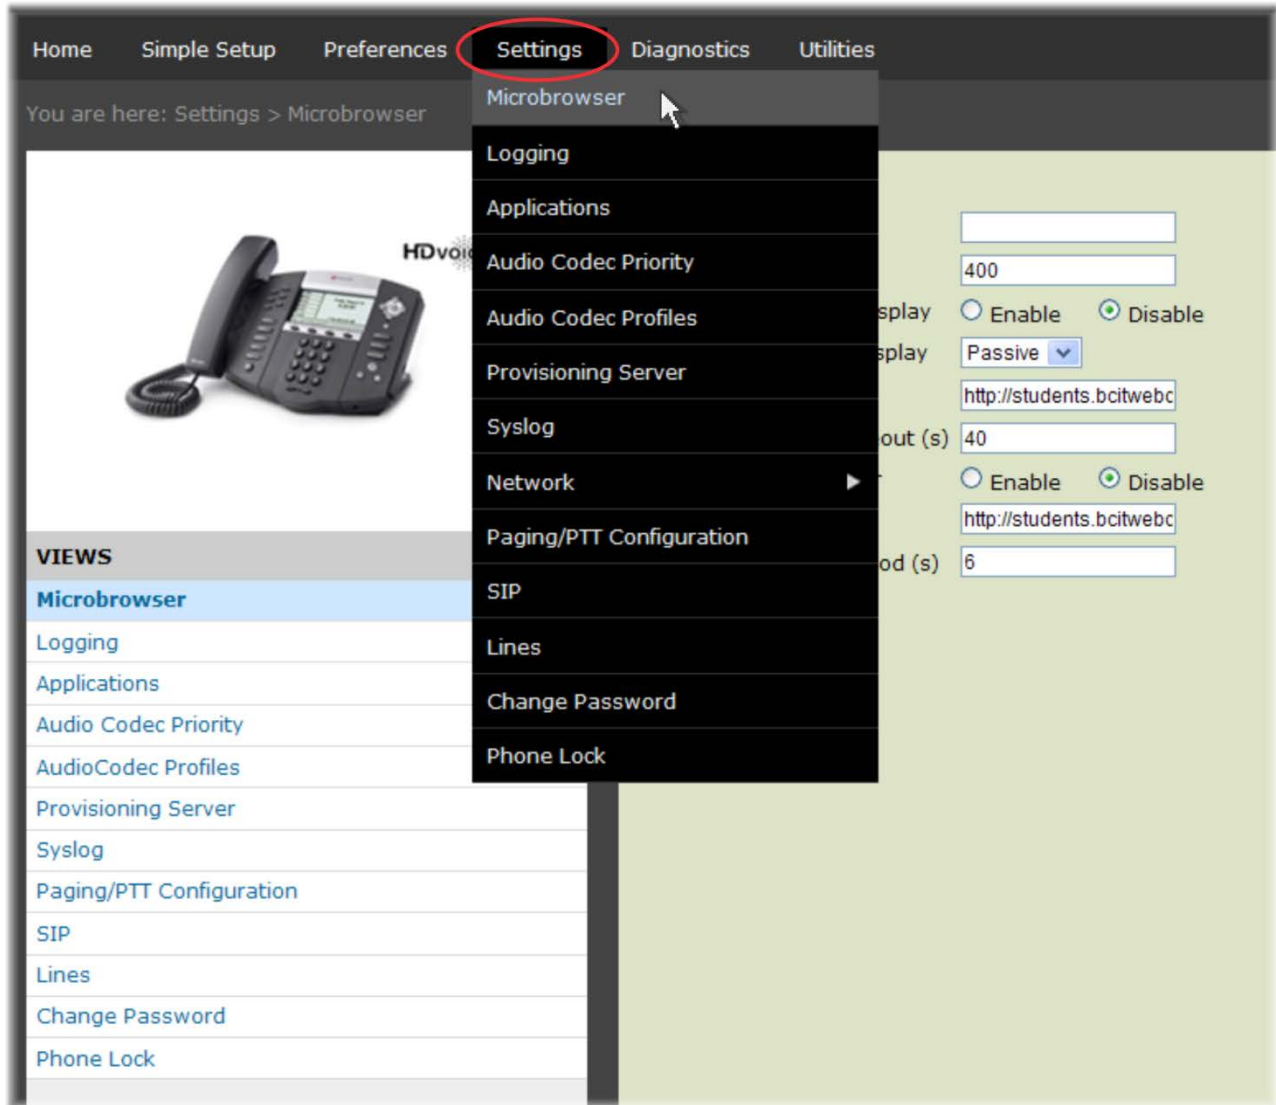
Home Simple Setup Preferences Settings Diagnostics Utilities

You are here: Settings > Microbrowser

Microbrowser
Logging
Applications
Audio Codec Priority
Audio Codec Profiles
Provisioning Server
Syslog
Network
Paging/PTT Configuration
SIP
Lines
Change Password
Phone Lock

HDvoi

400
splay Enable Disable
splay Passive
http://students.bcitwebc
out (s) 40
Enable Disable
http://students.bcitwebc
od (s) 6

VIEWS
Microbrowser
Logging
Applications
Audio Codec Priority
AudioCodec Profiles
Provisioning Server
Syslog
Paging/PTT Configuration
SIP
Lines
Change Password
Phone Lock